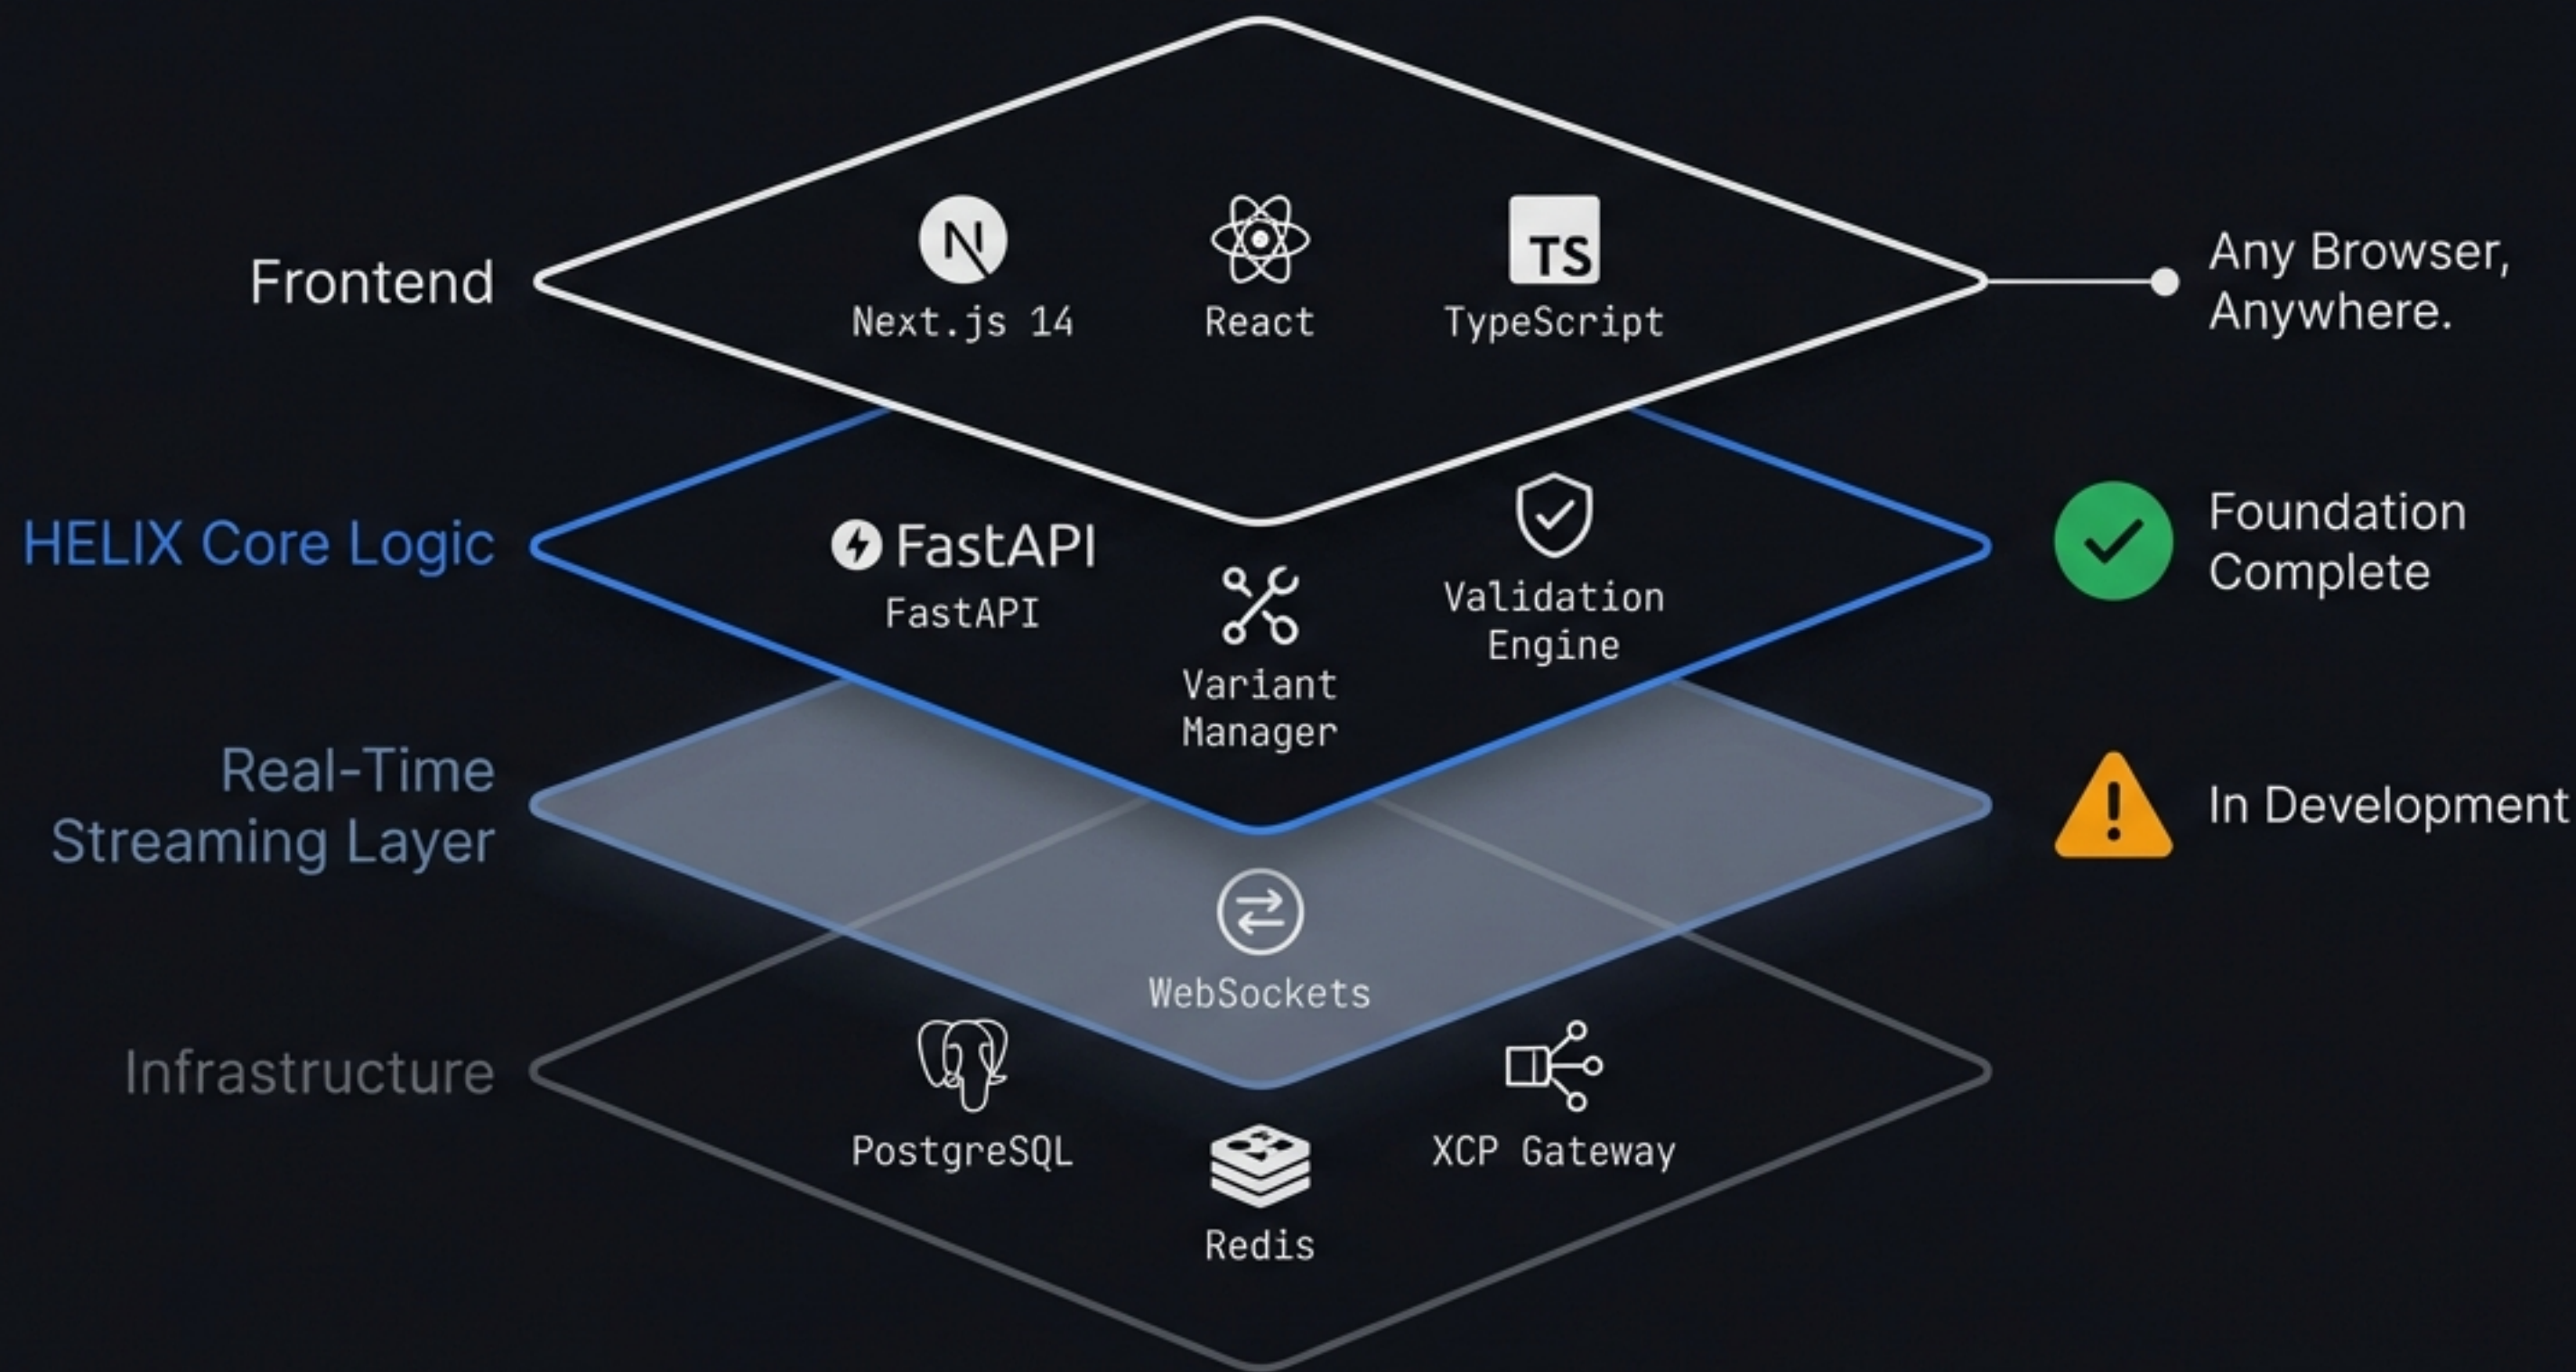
Frontend

N

Next.js 14

React

TS

TypeScript

Any Browser, Anywhere.

HELIX Core Logic

FastAPI

FastAPI

Variant Manager

Validation Engine

Foundation Complete

Real-Time Streaming Layer

WebSockets

In Development

Infrastructure

PostgreSQL

Redis

XCP Gateway